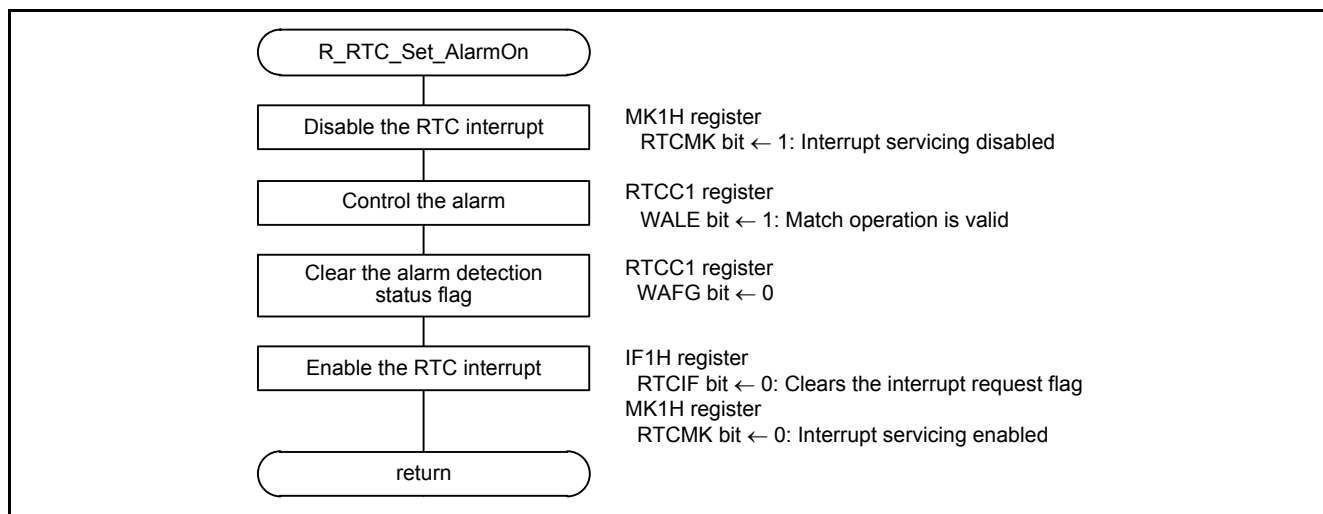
R_RTC_Set_AlarmOn

Disable the RTC interrupt

MK1H register
RTCMK bit ← 1: Interrupt servicing disabled

Control the alarm

RTCC1 register
WALE bit ← 1: Match operation is valid

Clear the alarm detection status flag

RTCC1 register
WAFG bit ← 0

Enable the RTC interrupt

IF1H register
RTCIF bit ← 0: Clears the interrupt request flag
MK1H register
RTCMK bit ← 0: Interrupt servicing enabled

return